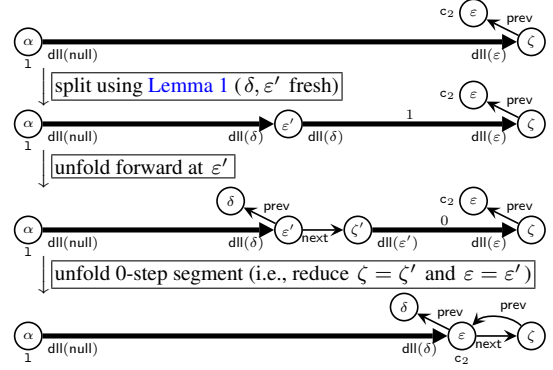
c$_2$ $\varepsilon$ prev
$\alpha$ $\zeta$
1 dll(null) dll($\varepsilon$)

split using Lemma 1 ($\delta, \varepsilon'$ fresh)

c$_2$ $\varepsilon$ prev
1
$\alpha$ $\varepsilon'$ $\zeta$
1 dll(null) dll($\delta$) dll($\delta$)

unfold forward at $\varepsilon'$

$\delta$ prev c$_2$ $\varepsilon$ prev
0
$\alpha$ $\varepsilon'$ next $\zeta'$ $\zeta$
1 dll(null) dll($\delta$) dll($\varepsilon'$) dll($\varepsilon$)

unfold 0-step segment (i.e., reduce $\zeta = \zeta'$ and $\varepsilon = \varepsilon'$)

$\delta$ prev prev
$\alpha$ $\varepsilon$ next $\zeta$
1 dll(null) dll($\delta$) c$_2$